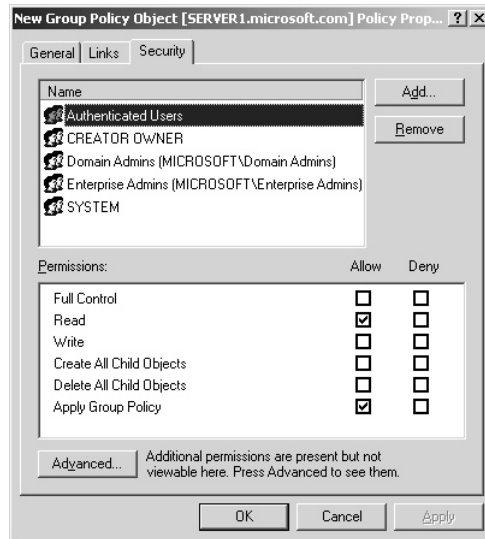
New Group Policy Object [SERVER1.microsoft.com] Policy Prop... ? X

General | Links | Security

Name

Authenticated Users
CREATOR OWNER
Domain Admins (MICROSOFT\Domain Admins)
Enterprise Admins (MICROSOFT\Enterprise Admins)
SYSTEM

Add...
Remove

Permissions: Allow Deny

| Permissions | Allow | Deny |
|---|---|---|
| Full Control | ☐ | ☐ |
| Read | ☑ | ☐ |
| Write | ☐ | ☐ |
| Create All Child Objects | ☐ | ☐ |
| Delete All Child Objects | ☐ | ☐ |
| Apply Group Policy | ☑ | ☐ |

Advanced... Additional permissions are present but not viewable here. Press Advanced to see them.

OK Cancel Apply